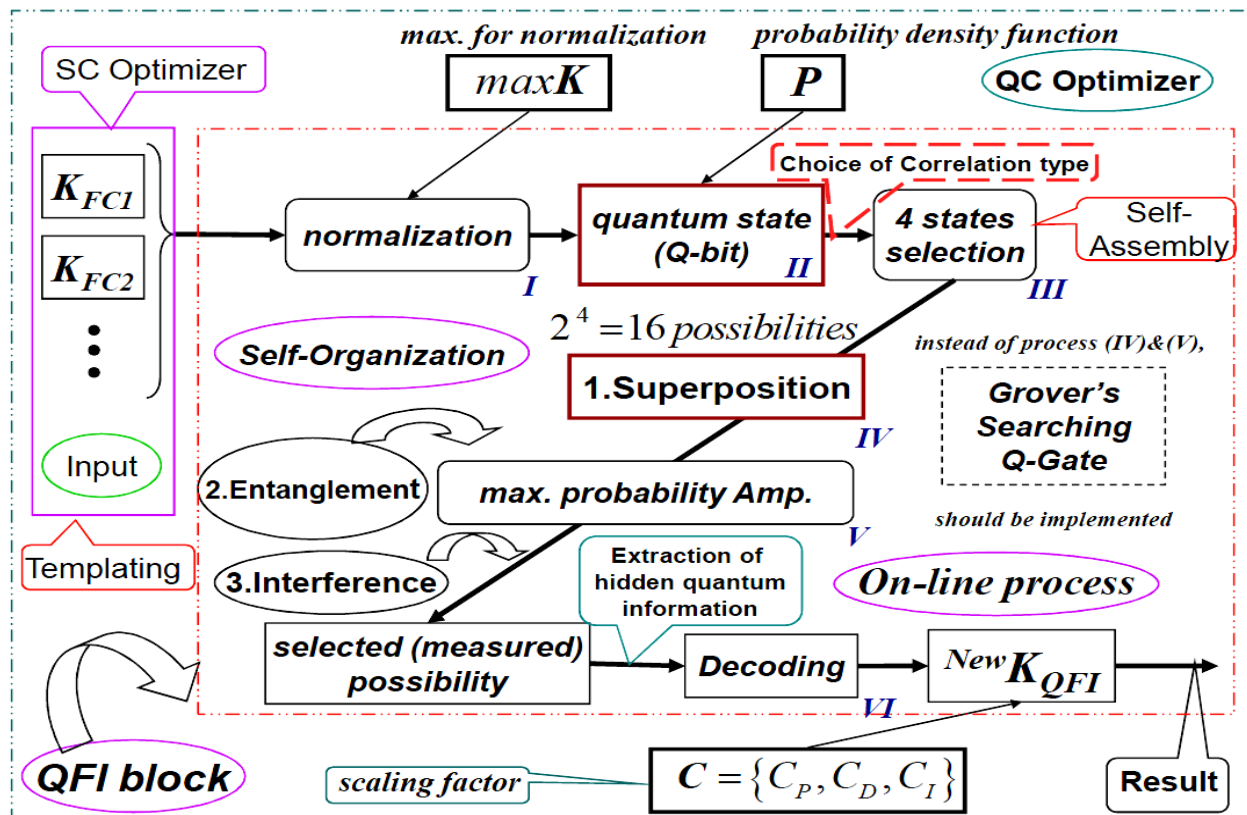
max. for normalization
probability density function
SC Optimizer
$max\mathbf{K}$
$\mathbf{P}$
QC Optimizer
Choice of Correlation type
$K_{FC1}$
$K_{FC2}$
normalization
quantum state (Q-bit)
4 states selection
Self-Assembly
I
II
III
$2^4 = 16\, possibilities$
Self-Organization
instead of process (IV)&(V),
1.Superposition
Grover's Searching Q-Gate
IV
Input
2.Entanglement
max. probability Amp.
V
should be implemented
Templating
3.Interference
Extraction of hidden quantum information
On-line process
selected (measured) possibility
Decoding
$^{New}K_{QFI}$
VI
QFI block
scaling factor
$C = \{C_P, C_D, C_I\}$
Result